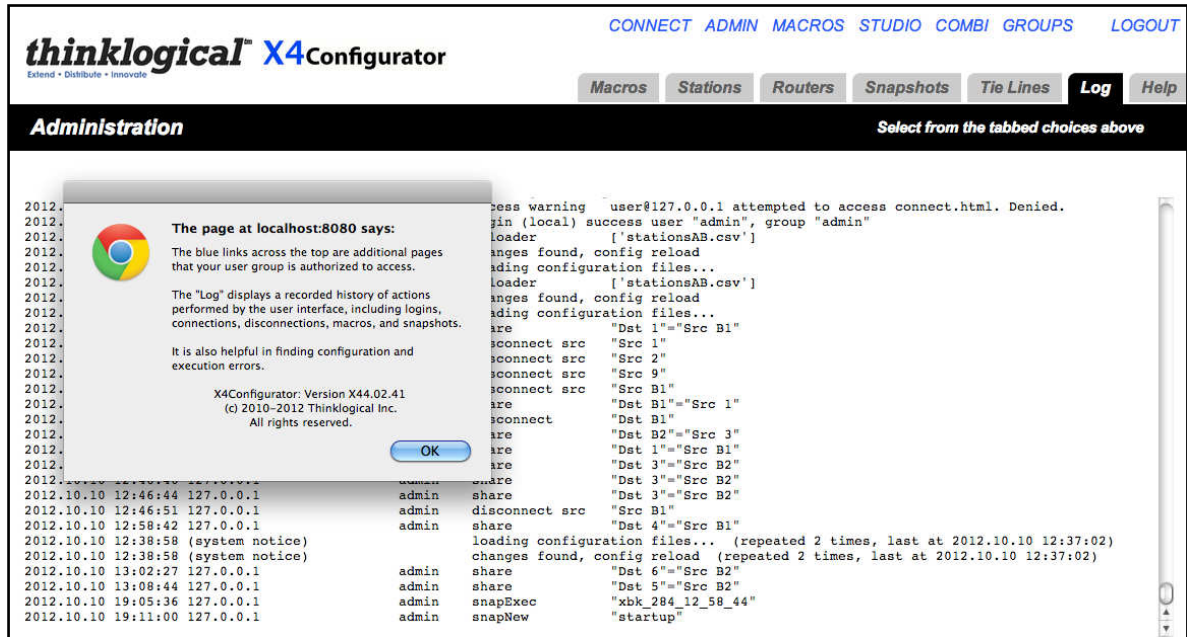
thinklogical X4Configurator
Extend • Distribute • Innovate

CONNECT ADMIN MACROS STUDIO COMBI GROUPS LOGOUT

Macros Stations Routers Snapshots Tie Lines Log Help

Administration
Select from the tabbed choices above

The page at localhost:8080 says:

The blue links across the top are additional pages that your user group is authorized to access.

The "Log" displays a recorded history of actions performed by the user interface, including logins, connections, disconnections, macros, and snapshots.

It is also helpful in finding configuration and execution errors.

X4Configurator: Version X44.02.41
(c) 2010-2012 Thinklogical Inc.
All rights reserved.

OK

2012. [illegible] ccess warning user@127.0.0.1 attempted to access connect.html. Denied.
2012. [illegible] gin (local) success user "admin", group "admin"
2012. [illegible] loader ['stationsAB.csv']
2012. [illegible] anges found, config reload
2012. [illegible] ading configuration files...
2012. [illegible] loader ['stationsAB.csv']
2012. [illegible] anges found, config reload
2012. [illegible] ading configuration files...
2012. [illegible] hare "Dst 1"="Src B1"
2012. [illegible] disconnect src "Src 1"
2012. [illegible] sconnect src "Src 2"
2012. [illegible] sconnect src "Src 9"
2012. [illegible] sconnect src "Src B1"
2012. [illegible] hare "Dst B1"="Src 1"
2012. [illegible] sconnect "Dst B1"
2012. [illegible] are "Dst B2"="Src 3"
2012. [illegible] are "Dst 1"="Src B1"
2012. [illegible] are "Dst 3"="Src B2"
2012. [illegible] share "Dst 3"="Src B2"
2012.10.10 12:46:44 127.0.0.1 admin share "Dst 3"="Src B2"
2012.10.10 12:46:51 127.0.0.1 admin disconnect src "Src B1"
2012.10.10 12:58:42 127.0.0.1 admin share "Dst 4"="Src B1"
2012.10.10 12:38:58 (system notice) loading configuration files... (repeated 2 times, last at 2012.10.10 12:37:02)
2012.10.10 12:38:58 (system notice) changes found, config reload (repeated 2 times, last at 2012.10.10 12:37:02)
2012.10.10 13:02:27 127.0.0.1 admin share "Dst 6"="Src B2"
2012.10.10 13:08:44 127.0.0.1 admin share "Dst 5"="Src B2"
2012.10.10 19:05:36 127.0.0.1 admin snapExec "xbk_284_12_58_44"
2012.10.10 19:11:00 127.0.0.1 admin snapNew "startup"